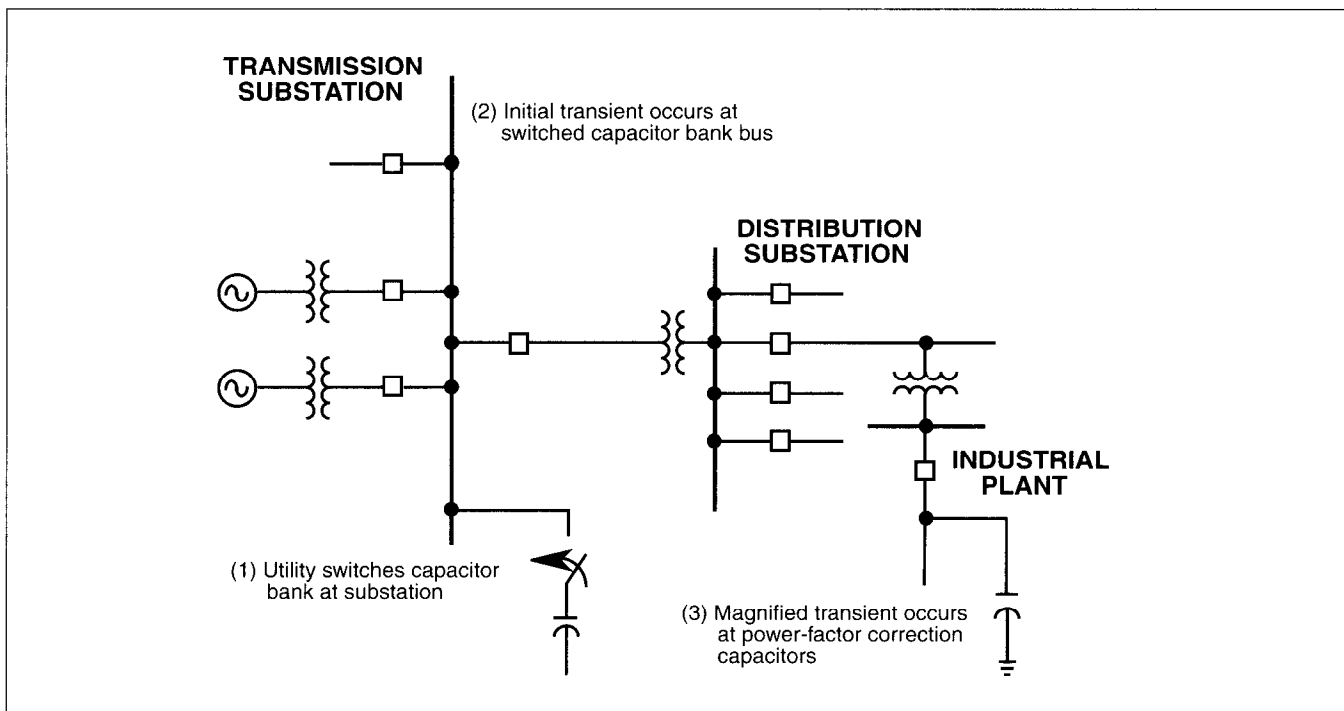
TRANSMISSION SUBSTATION

(2) Initial transient occurs at switched capacitor bank bus

DISTRIBUTION SUBSTATION

INDUSTRIAL PLANT

(1) Utility switches capacitor bank at substation

(3) Magnified transient occurs at power-factor correction capacitors